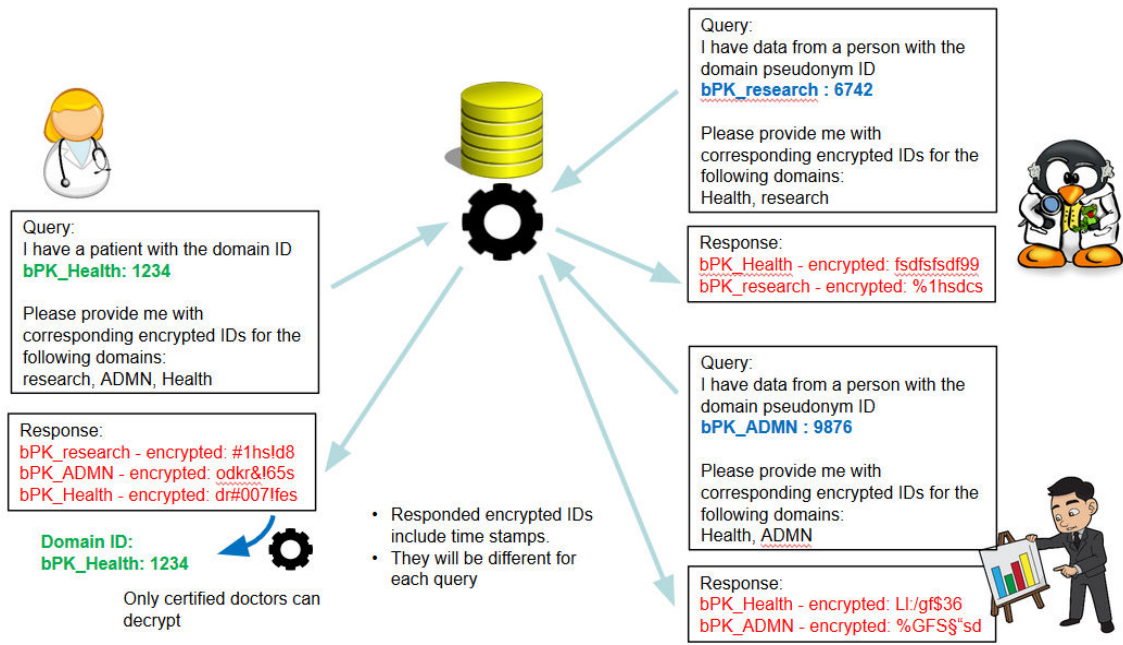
Query:
I have data from a person with the domain pseudonym ID
bPK_research : 6742

Please provide me with corresponding encrypted IDs for the following domains:
Health, research

Query:
I have a patient with the domain ID
bPK_Health: 1234

Please provide me with corresponding encrypted IDs for the following domains:
research, ADMN, Health

Response:
bPK_Health - encrypted: fsdfsfsdf99
bPK_research - encrypted: %1hsdcs

Query:
I have data from a person with the domain pseudonym ID
bPK_ADMN : 9876

Please provide me with corresponding encrypted IDs for the following domains:
Health, ADMN

Response:
bPK_research - encrypted: #1hsld8
bPK_ADMN - encrypted: odkr&!65s
bPK_Health - encrypted: dr#007!fes

Domain ID:
bPK_Health: 1234

Only certified doctors can decrypt

• Responded encrypted IDs include time stamps.
• They will be different for each query

Response:
bPK_Health - encrypted: Ll:/gf$36
bPK_ADMN - encrypted: %GFS§“sd